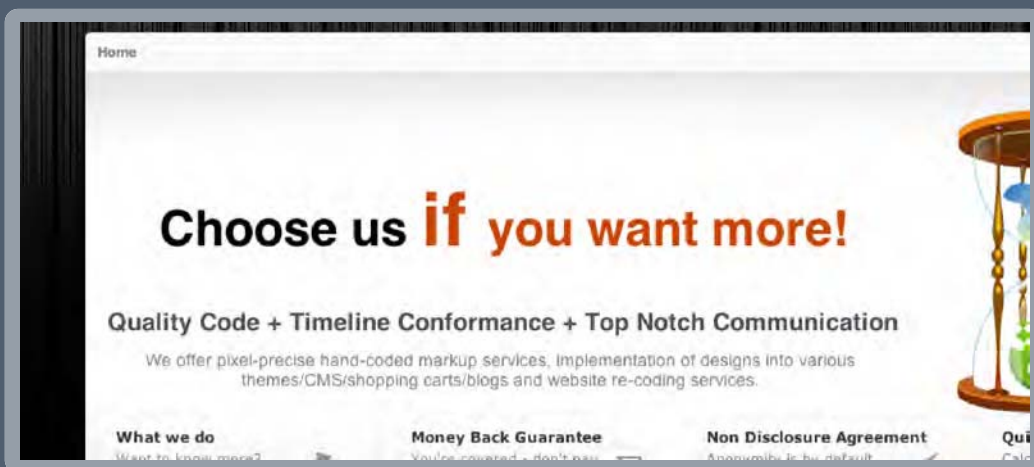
Home

Choose us if you want more!

Quality Code + Timeline Conformance + Top Notch Communication

We offer pixel-precise hand-coded markup services, implementation of designs into various themes/CMS/shopping carts/blogs and website re-coding services.

What we do
Want to know more?

Money Back Guarantee
You're covered - don't pay

Non Disclosure Agreement
Anonymity is by default

Qui
Call